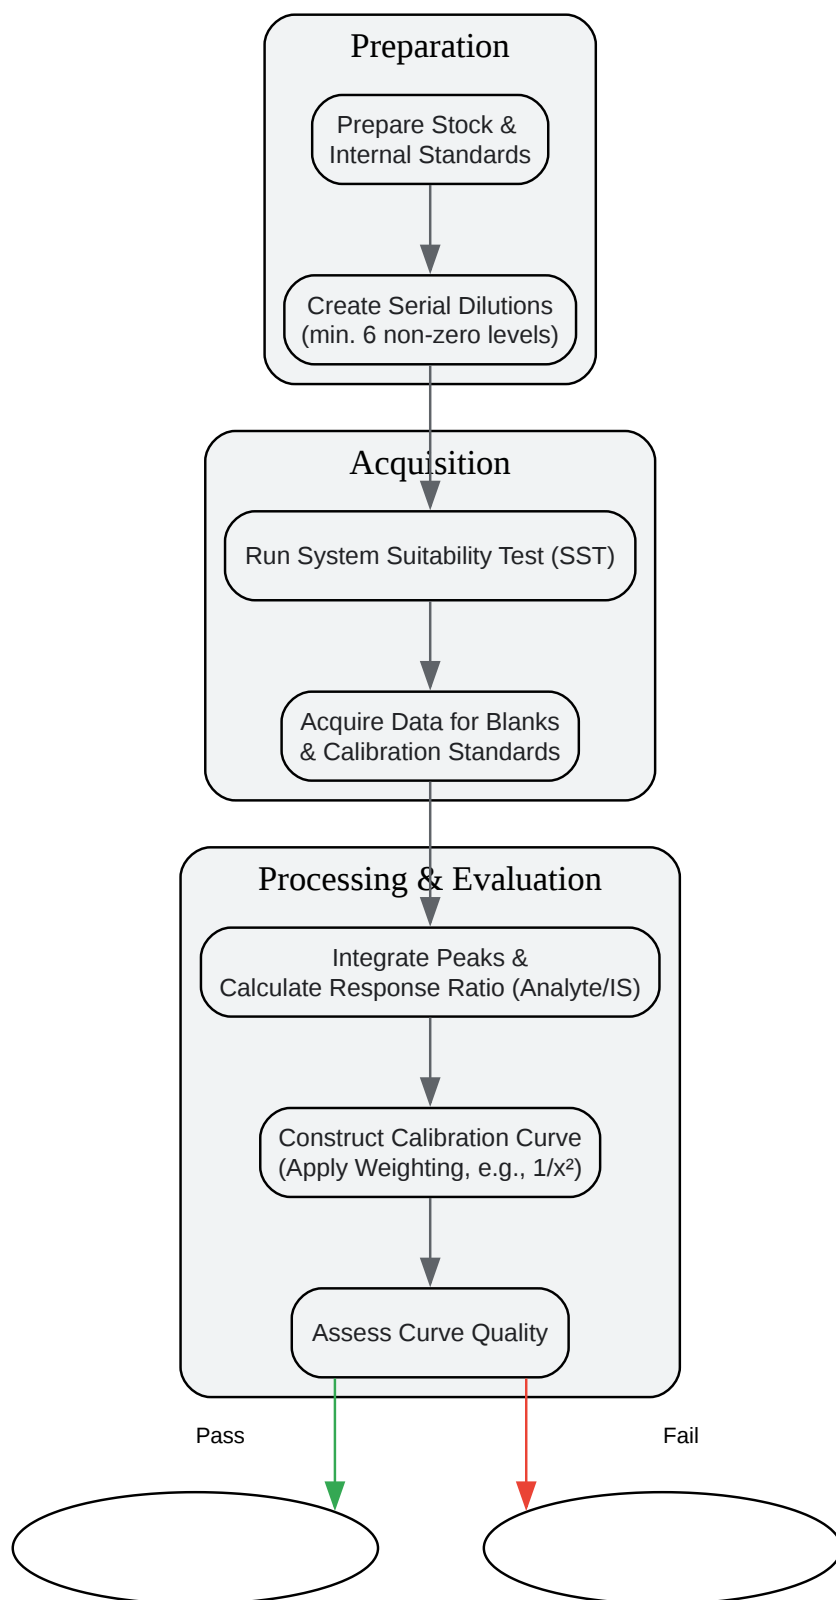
Preparation

Prepare Stock & Internal Standards

Create Serial Dilutions (min. 6 non-zero levels)

Acquisition

Run System Suitability Test (SST)

Acquire Data for Blanks & Calibration Standards

Processing & Evaluation

Integrate Peaks & Calculate Response Ratio (Analyte/IS)

Construct Calibration Curve (Apply Weighting, e.g., $1/x^2$)

Assess Curve Quality

Pass

Fail